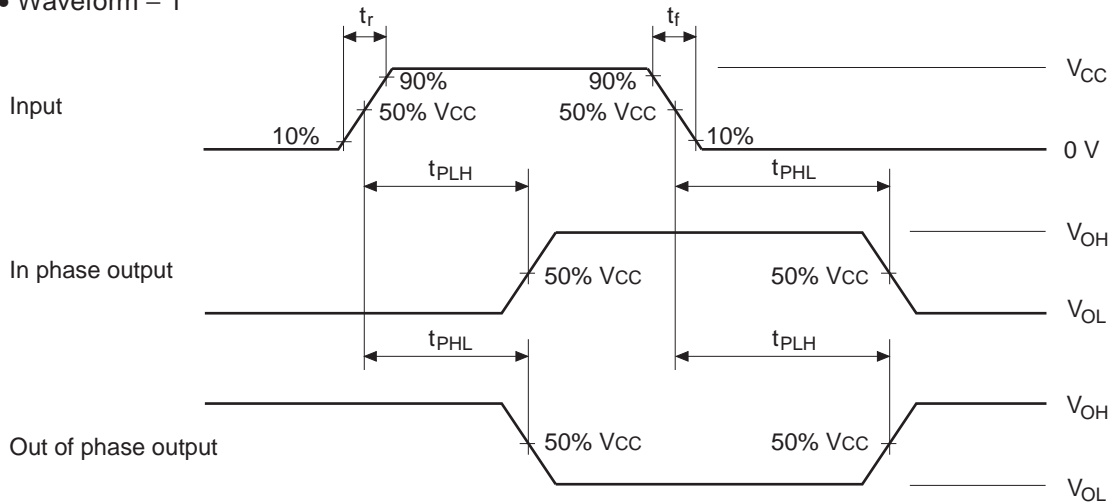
• Waveform – 1

$t_r$

$t_f$

Input

10%

90%

50% Vcc

90%

50% Vcc

10%

$V_{CC}$

0 V

$t_{PLH}$

$t_{PHL}$

In phase output

50% Vcc

50% Vcc

$V_{OH}$

$V_{OL}$

$t_{PHL}$

$t_{PLH}$

Out of phase output

50% Vcc

50% Vcc

$V_{OH}$

$V_{OL}$